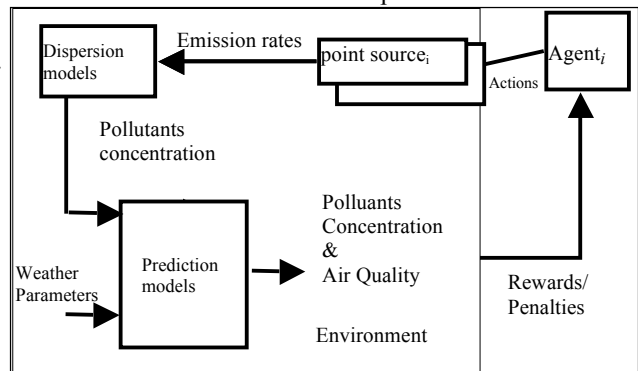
Dispersion models

Emission rates

point source$_{i}$

Agent$_{i}$

Actions

Pollutants concentration

Prediction models

Weather Parameters

Polluants Concentration & Air Quality

Rewards/ Penalties

Environment